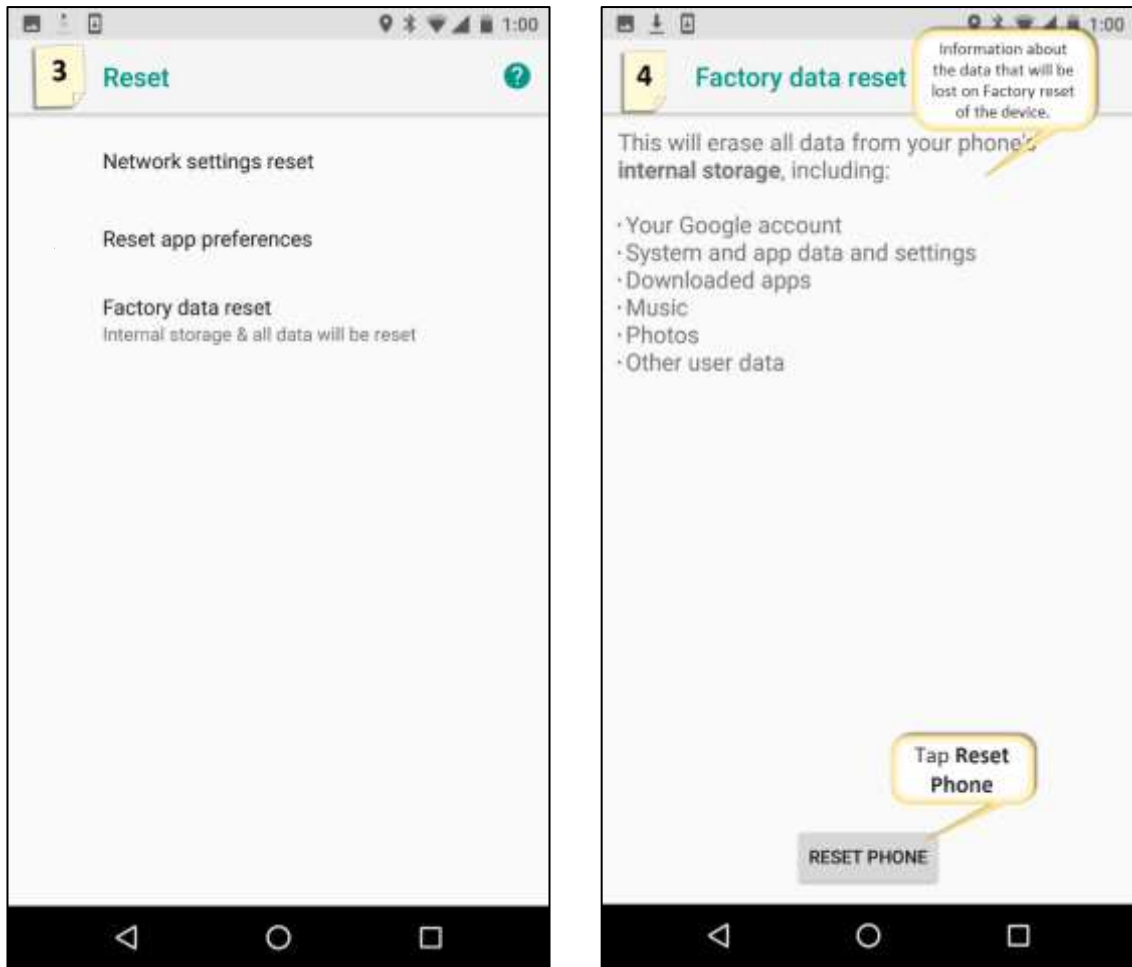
1:00

3

Reset

Network settings reset

Reset app preferences

Factory data reset
Internal storage & all data will be reset

1:00

4

Factory data reset

Information about the data that will be lost on Factory reset of the device.

This will erase all data from your phone's **internal storage**, including:

·Your Google account
·System and app data and settings
·Downloaded apps
·Music
·Photos
·Other user data

Tap **Reset Phone**

RESET PHONE